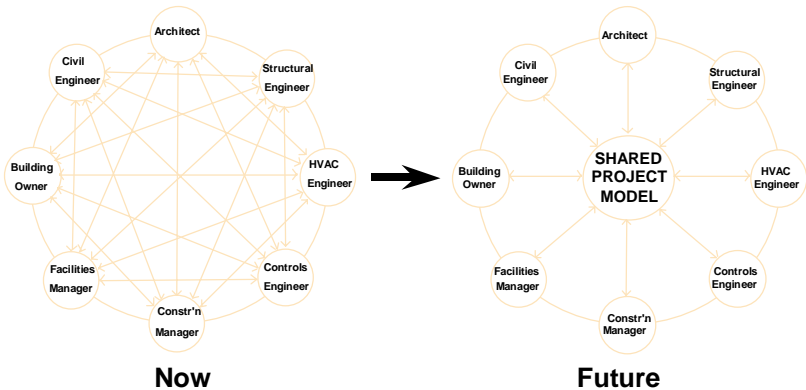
Architect

Civil Engineer

Structural Engineer

Building Owner

HVAC Engineer

Facilities Manager

Controls Engineer

Constr'n Manager

Now

Architect

Civil Engineer

Structural Engineer

Building Owner

SHARED PROJECT MODEL

HVAC Engineer

Facilities Manager

Controls Engineer

Constr'n Manager

Future